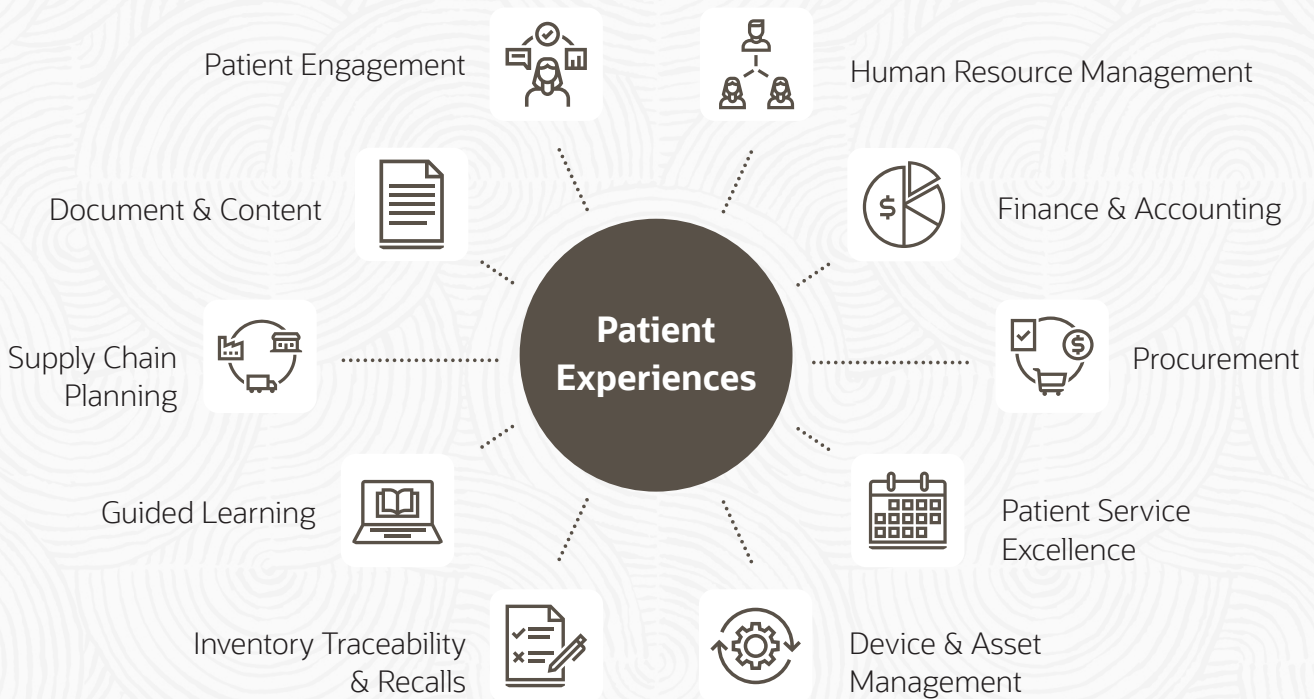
Patient Engagement

Human Resource Management

Document & Content

Finance & Accounting

Patient Experiences

Supply Chain Planning

Procurement

Guided Learning

Patient Service Excellence

Inventory Traceability & Recalls

Device & Asset Management